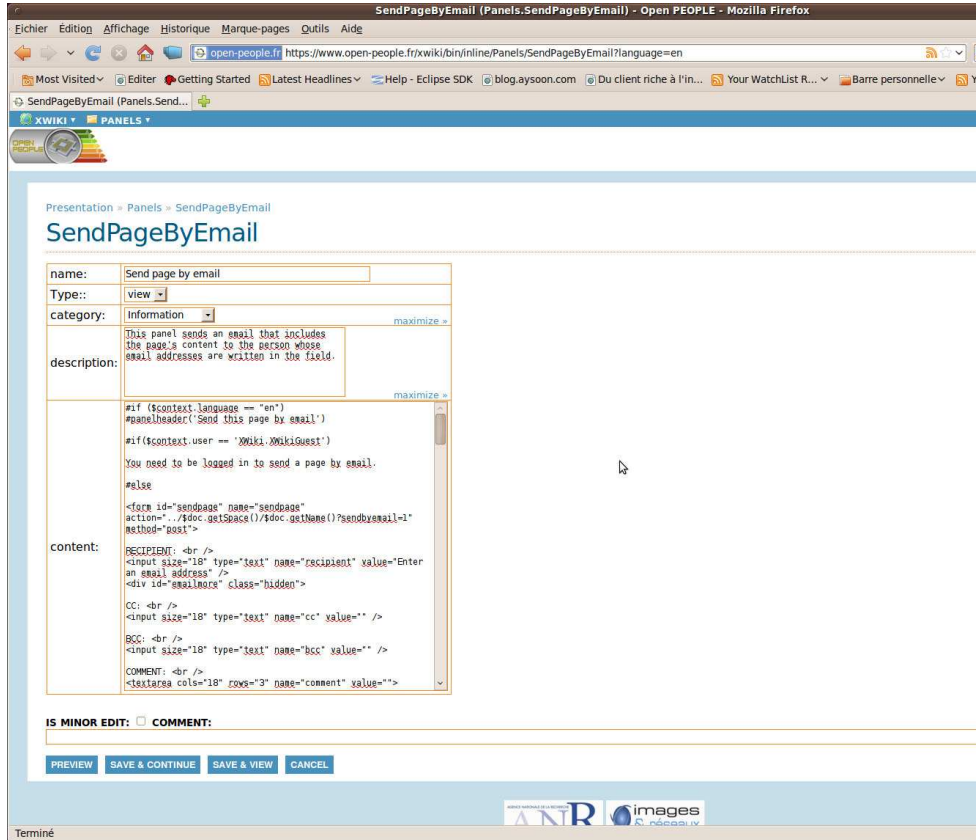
SendPageByEmail (Panels.SendPageByEmail) - Open PEOPLE - Mozilla Firefox

Fichier Édition Affichage Historique Marque-pages Outils Aide

open-people.fr https://www.open-people.fr/xwiki/bin/inline/Panels/SendPageByEmail?language=en

Most Visited Editer Getting Started Latest Headlines Help - Eclipse SDK blog.aysoon.com Du client riche à l'in... Your WatchList R... Barre personnelle

SendPageByEmail (Panels.Send...

XWIKI PANELS

Presentation » Panels » SendPageByEmail

SendPageByEmail

| name: | Send page by email |
|---|---|
| Type:: | view |
| category: | Information maximize » |
| description: | This panel sends an email that includes the page's content to the person whose email addresses are written in the field. maximize » |
| content: | #if ($context.language == "en") #panelheader('Send this page by email') #if($context.user == 'XWiki.XWikiGuest') You need to be logged in to send a page by email. #else <form id="sendpage" name="sendpage" action="../$doc.getSpace()/$doc.getName()?sendbyemail=1" method="post"> RECIPIENT: <br /> <input size="18" type="text" name="recipient" value="Enter an email address" /> <div id="emailmore" class="hidden"> CC: <br /> <input size="18" type="text" name="cc" value="" /> BCC: <br /> <input size="18" type="text" name="bcc" value="" /> COMMENT: <br /> <textarea cols="18" rows="3" name="comment" value=""> |

IS MINOR EDIT: COMMENT:

PREVIEW SAVE & CONTINUE SAVE & VIEW CANCEL

ANR images & réseaux

Terminé